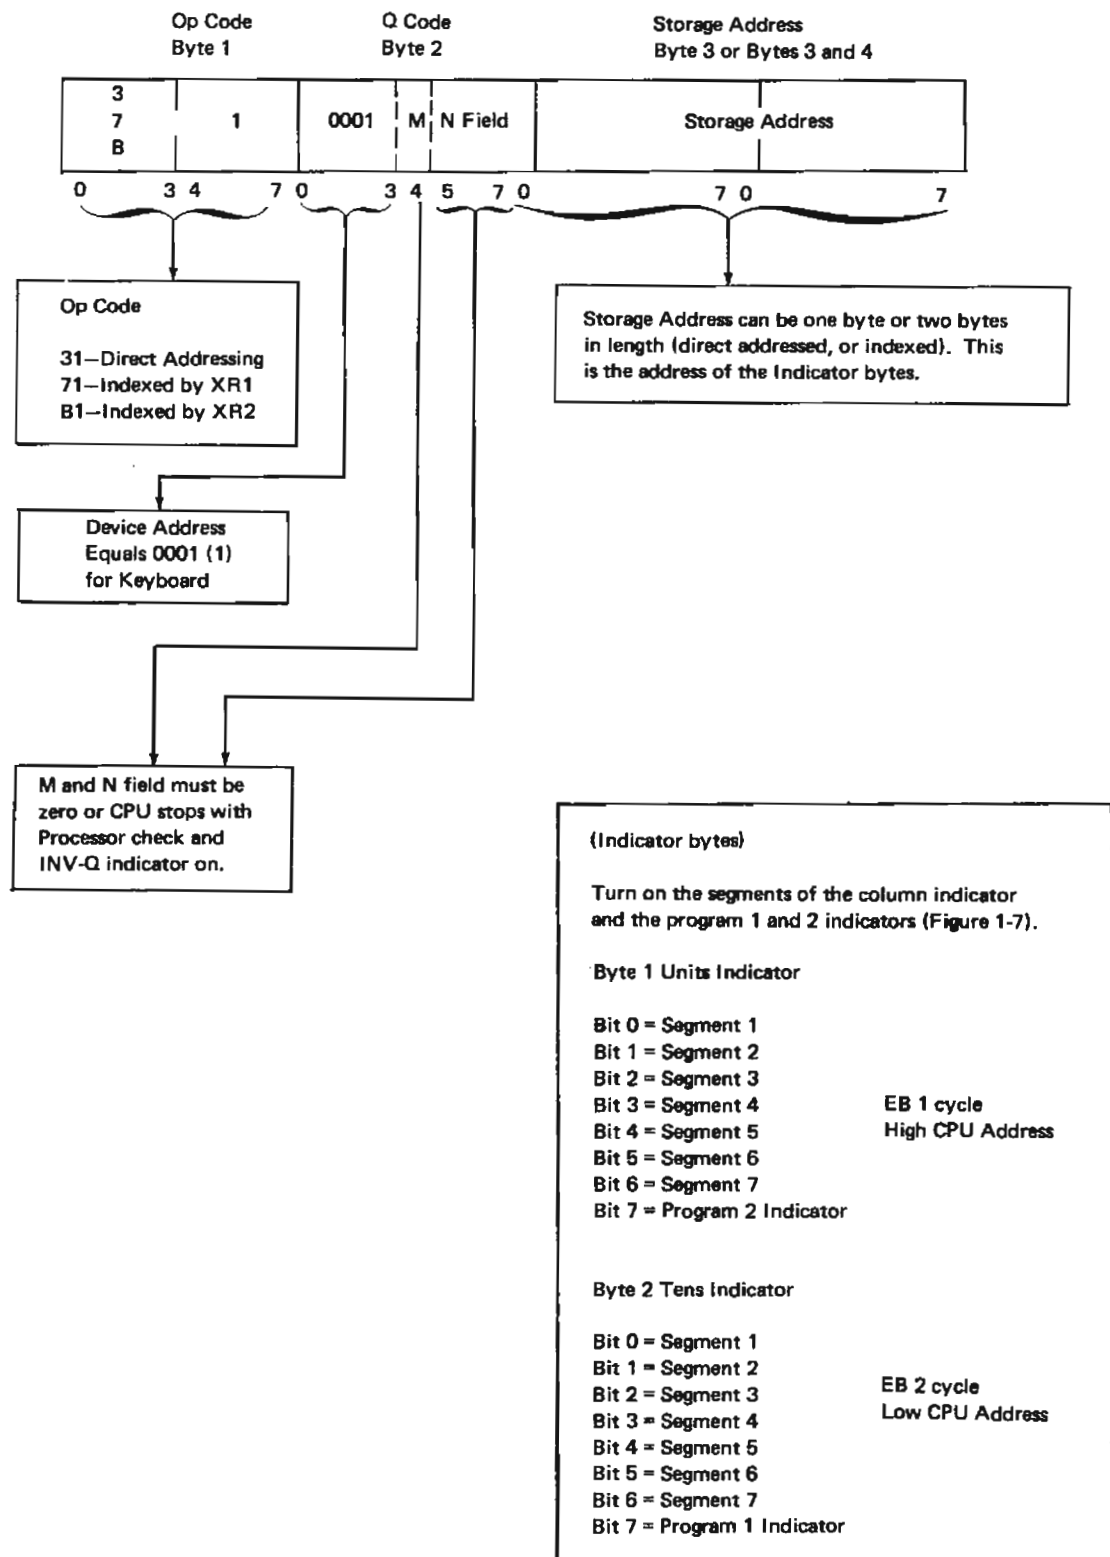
Op Code
Byte 1

Q Code
Byte 2

Storage Address
Byte 3 or Bytes 3 and 4

3
7
B

1

0001

M

N Field

Storage Address

0 3 4 7 0 3 4 5 7 0 7 0 7

Op Code

31—Direct Addressing
71—Indexed by XR1
B1—Indexed by XR2

Storage Address can be one byte or two bytes in length (direct addressed, or indexed). This is the address of the Indicator bytes.

Device Address
Equals 0001 (1)
for Keyboard

M and N field must be zero or CPU stops with Processor check and INV-Q indicator on.

(Indicator bytes)

Turn on the segments of the column indicator and the program 1 and 2 indicators (Figure 1-7).

Byte 1 Units Indicator

Bit 0 = Segment 1
Bit 1 = Segment 2
Bit 2 = Segment 3
Bit 3 = Segment 4
Bit 4 = Segment 5
Bit 5 = Segment 6
Bit 6 = Segment 7
Bit 7 = Program 2 Indicator

EB 1 cycle
High CPU Address

Byte 2 Tens Indicator

Bit 0 = Segment 1
Bit 1 = Segment 2
Bit 2 = Segment 3
Bit 3 = Segment 4
Bit 4 = Segment 5
Bit 5 = Segment 6
Bit 6 = Segment 7
Bit 7 = Program 1 Indicator

EB 2 cycle
Low CPU Address